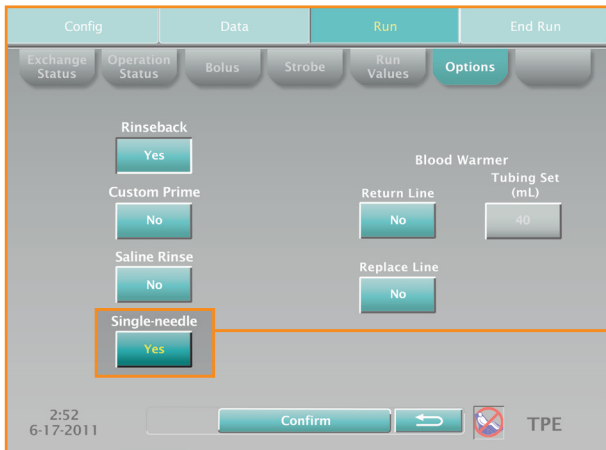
Config
Data
Run
End Run

Exchange Status
Operation Status
Bolus
Strobe
Run Values
Options

Rinseback
Yes

Custom Prime
No

Saline Rinse
No

Single-needle
Yes

Blood Warmer
Return Line
No
Tubing Set (mL)
40

Replace Line
No

2:52
6-17-2011
Confirm
TPE